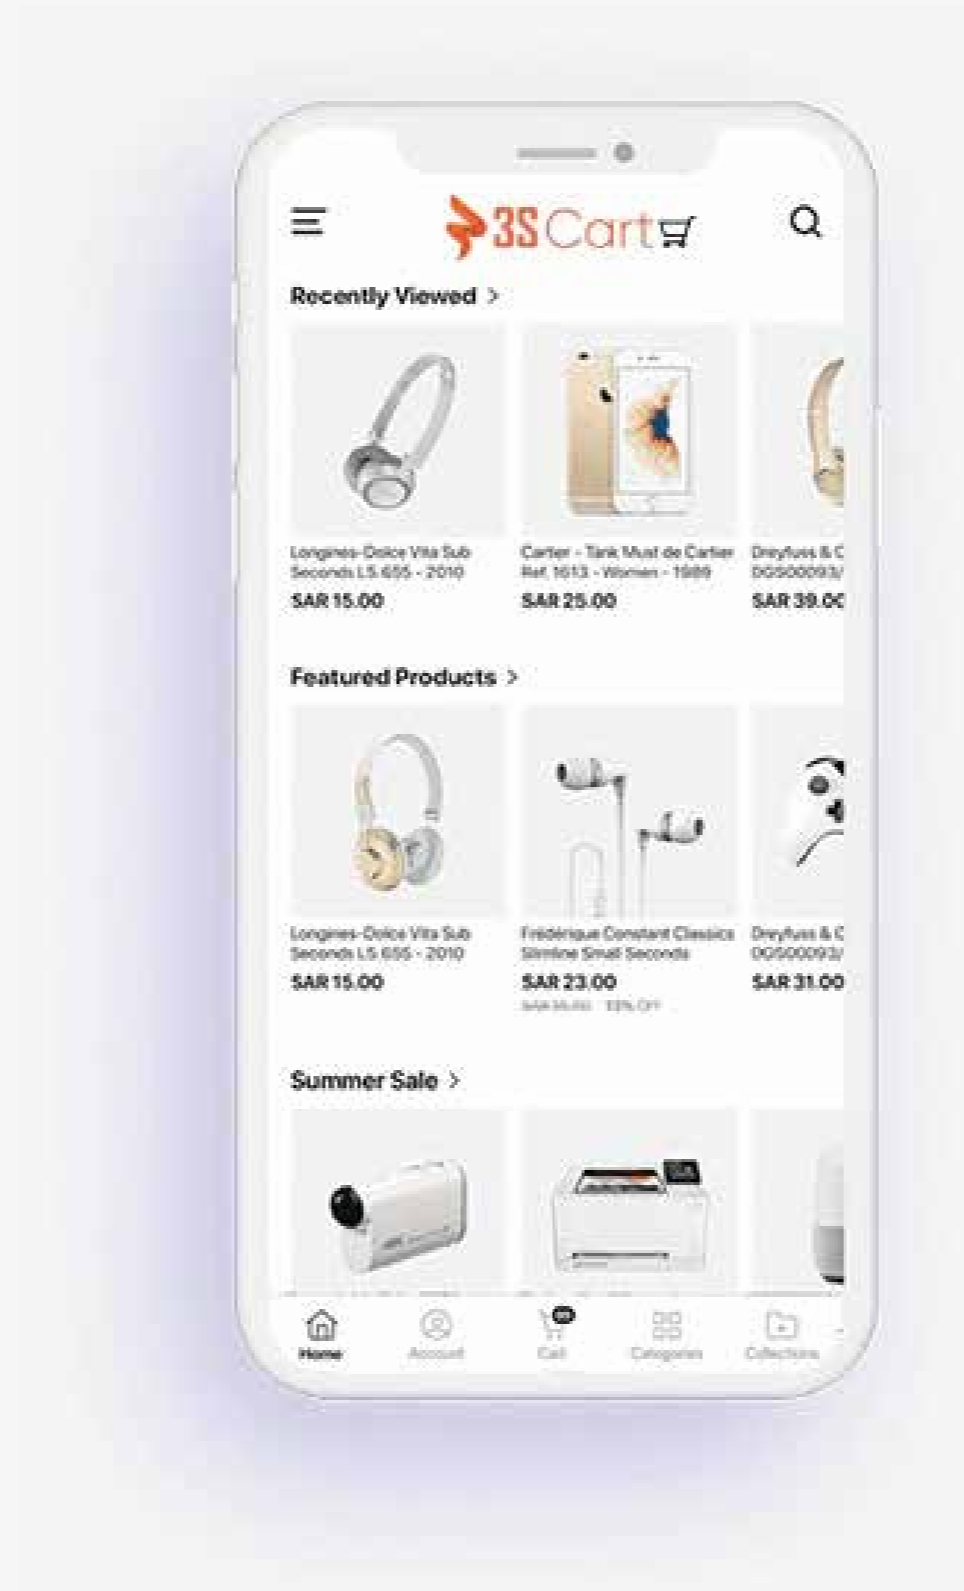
3S Cart

Recently Viewed >

Longines-Dolce Vita Sub Seconds LS 655 - 2010
SAR 15.00

Cartier - Tank Must de Cartier Ref. 1613 - Women - 1989
SAR 25.00

Dreyfuss & C
DGS00093/
SAR 39.0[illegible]

Featured Products >

Longines-Dolce Vita Sub Seconds LS 655 - 2010
SAR 15.00

Frédérique Constant Classics Slimline Small Seconds
SAR 23.00
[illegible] 13% OFF

Dreyfuss & C
DGS00093/
SAR 31.00

Summer Sale >

Home
Account
Cart
Categories
Collections